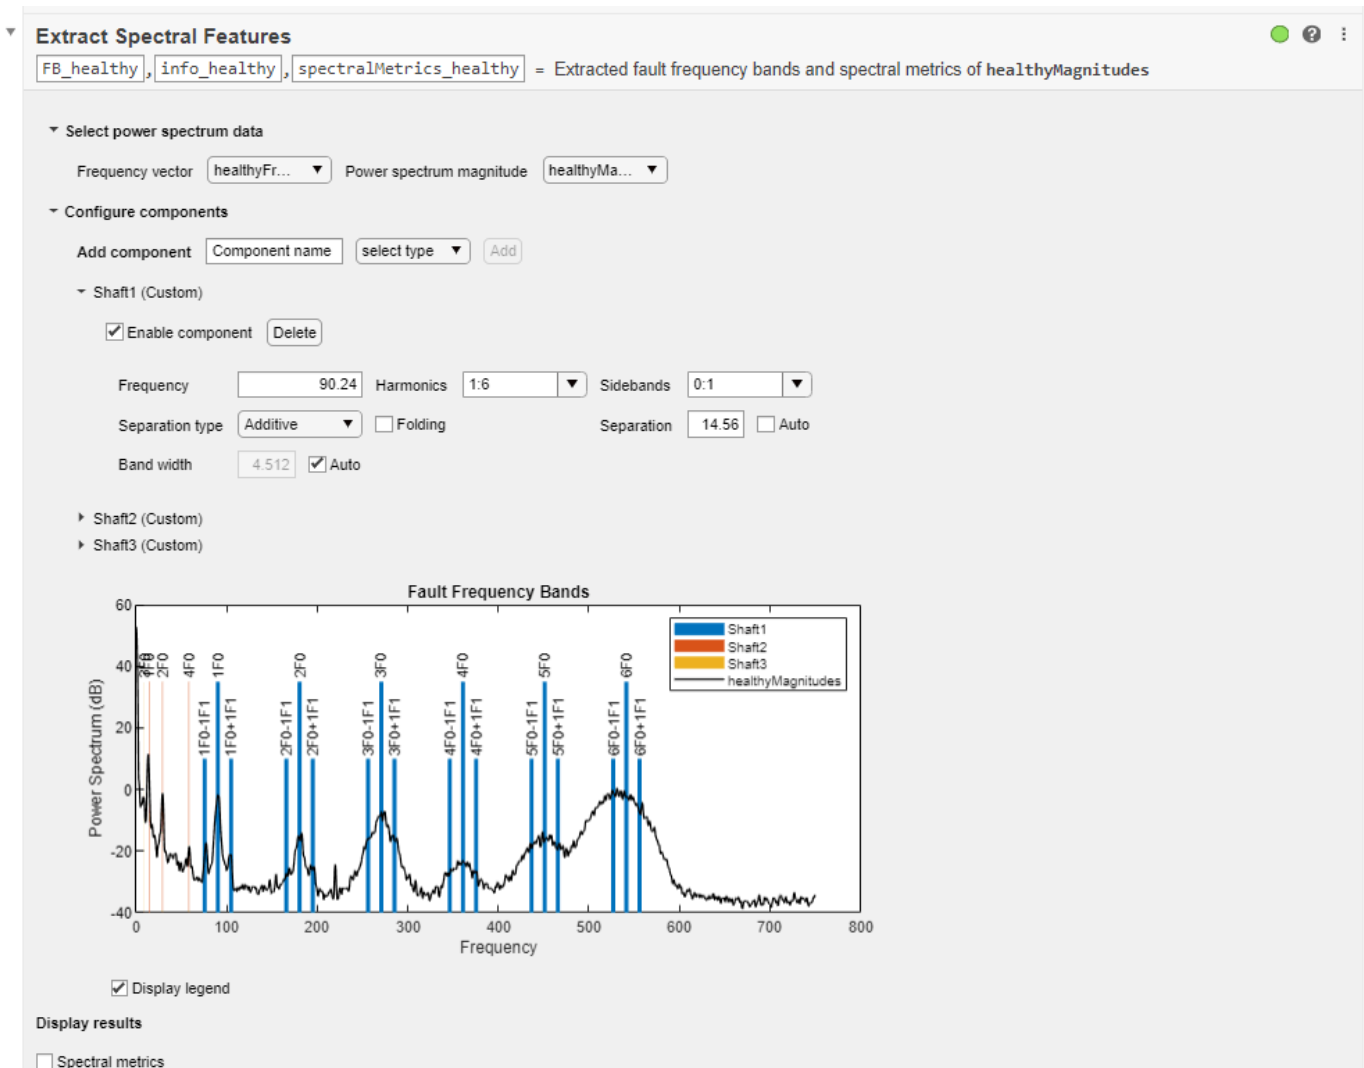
Extract Spectral Features

FB_healthy, info_healthy, spectralMetrics_healthy = Extracted fault frequency bands and spectral metrics of healthyMagnitudes

Select power spectrum data

Frequency vector healthyFr... Power spectrum magnitude healthyMa...

Configure components

Add component Component name select type Add

Shaft1 (Custom)

Enable component Delete

Frequency 90.24 Harmonics 1:6 Sidebands 0:1

Separation type Additive Folding Separation 14.56 Auto

Band width 4.512 Auto

Shaft2 (Custom)
Shaft3 (Custom)

Fault Frequency Bands

Shaft1
Shaft2
Shaft3
healthyMagnitudes

3F0 1F0 2F0 4F0 1F0 2F0 3F0 4F0 5F0 6F0

1F0-1F1 1F0+1F1 2F0-1F1 2F0+1F1 3F0-1F1 3F0+1F1 4F0-1F1 4F0+1F1 5F0-1F1 5F0+1F1 6F0-1F1 6F0+1F1

Power Spectrum (dB)

60 40 20 0 -20 -40

0 100 200 300 400 500 600 700 800

Frequency

Display legend

Display results

Spectral metrics